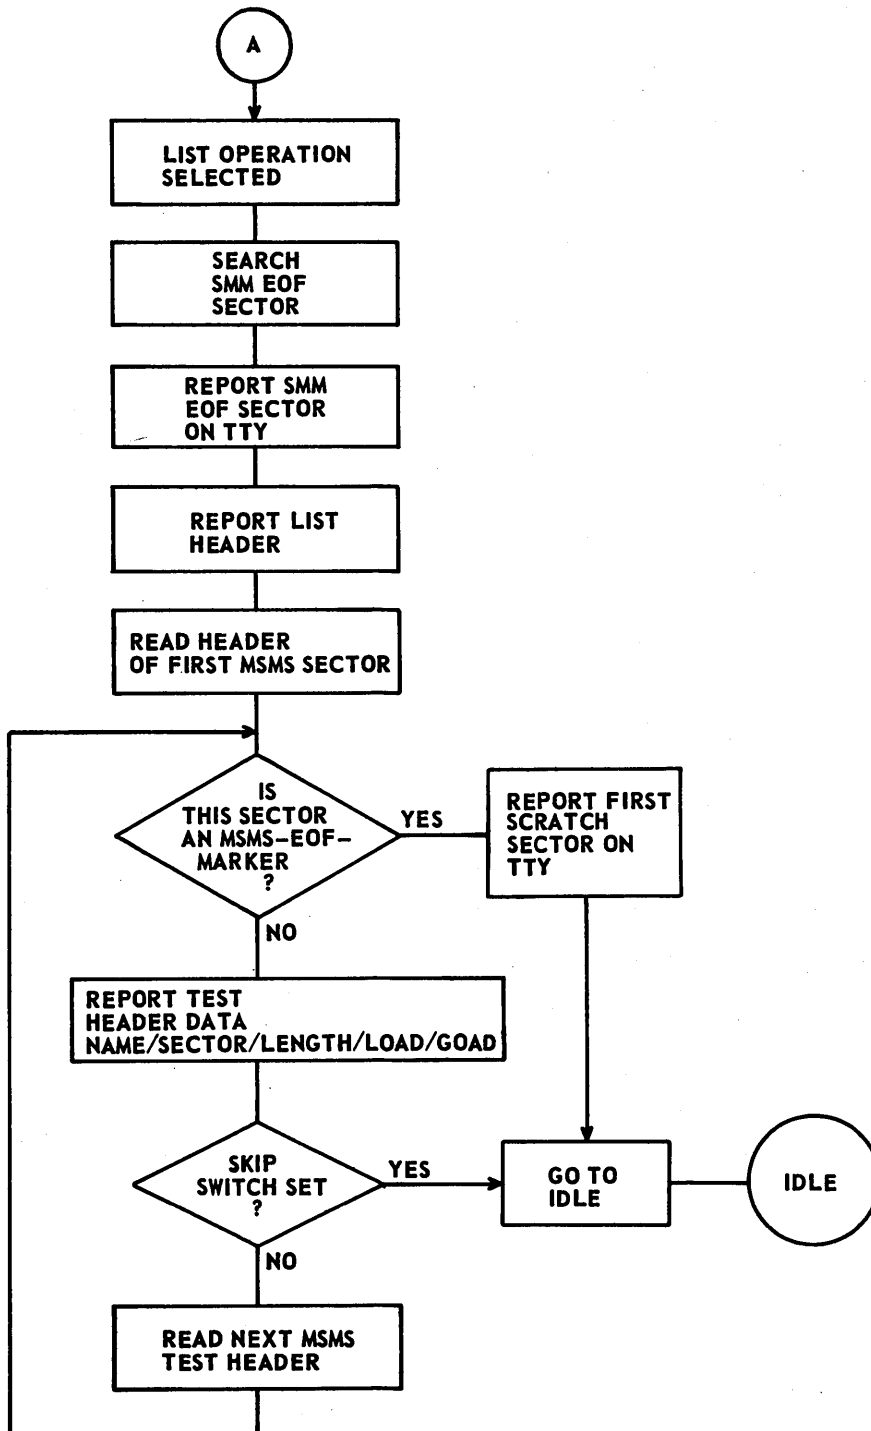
A

LIST OPERATION SELECTED

SEARCH SMM EOF SECTOR

REPORT SMM EOF SECTOR ON TTY

REPORT LIST HEADER

READ HEADER OF FIRST MSMS SECTOR

IS THIS SECTOR AN MSMS-EOF-MARKER ?

YES

REPORT FIRST SCRATCH SECTOR ON TTY

NO

REPORT TEST HEADER DATA NAME/SECTOR/LENGTH/LOAD/GOAD

SKIP SWITCH SET ?

YES

GO TO IDLE

IDLE

NO

READ NEXT MSMS TEST HEADER